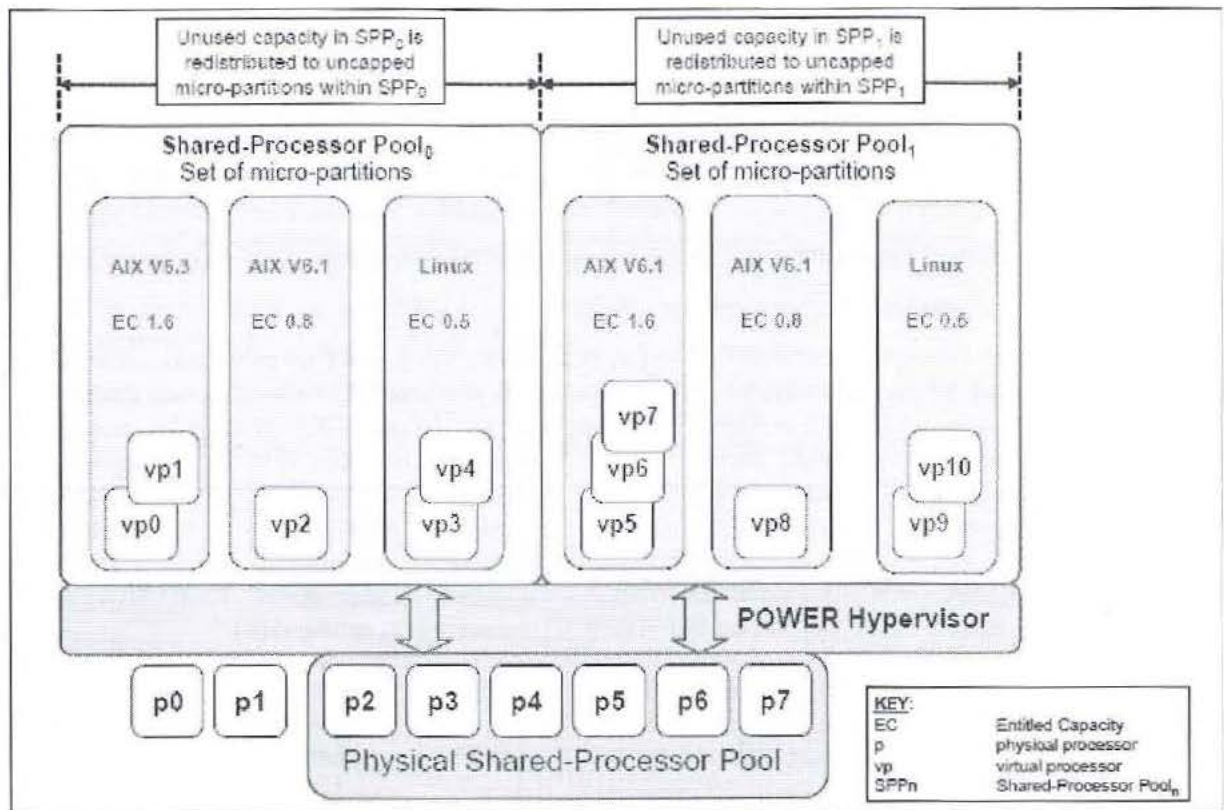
Unused capacity in $SPP_0$ is redistributed to uncapped micro-partitions within $SPP_0$

Unused capacity in $SPP_1$ is redistributed to uncapped micro-partitions within $SPP_1$

Shared-Processor $Pool_0$
Set of micro-partitions

Shared-Processor $Pool_1$
Set of micro-partitions

AIX V5.3
EC 1.6

AIX V6.1
EC 0.8

Linux
EC 0.5

AIX V6.1
EC 1.6

AIX V6.1
EC 0.8

Linux
EC 0.5

vp1
vp0
vp2
vp4
vp3
vp7
vp6
vp5
vp8
vp10
vp9

POWER Hypervisor

p0 p1 p2 p3 p4 p5 p6 p7

Physical Shared-Processor Pool

KEY:

| | |
|---|---|
| EC | Entitled Capacity |
| p | physical processor |
| vp | virtual processor |
| SPPn | Shared-Processor $Pool_n$ |